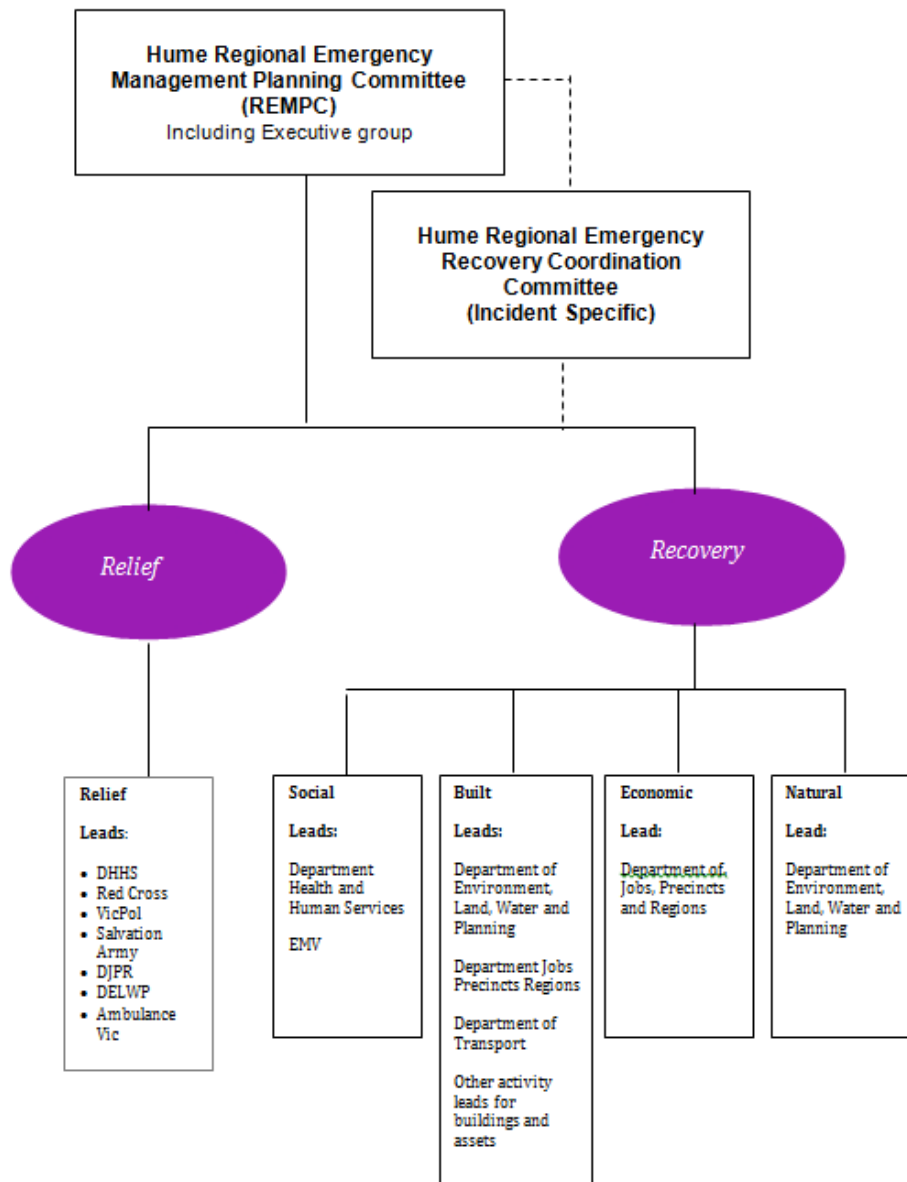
Hume Regional Emergency Management Planning Committee (REMPC)
Including Executive group

Hume Regional Emergency Recovery Coordination Committee (Incident Specific)

Relief

Recovery

Relief

Leads:

- DHHS
- Red Cross
- VicPol
- Salvation Army
- DJPR
- DELWP
- Ambulance Vic

Social

Leads:

Department Health and Human Services

EMV

Built

Leads:

Department of Environment, Land, Water and Planning

Department Jobs Precincts Regions

Department of Transport

Other activity leads for buildings and assets

Economic

Lead:

Department of Jobs, Precincts and Regions

Natural

Lead:

Department of Environment, Land, Water and Planning